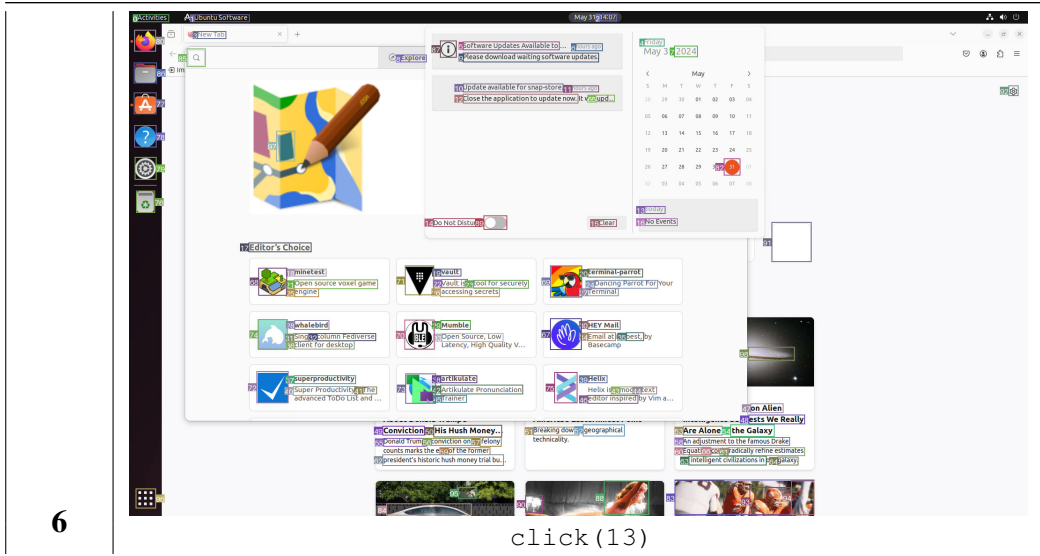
Activities Ubuntu Software May 31 14:07

New Tab

Software Updates Available to...
Please download waiting software updates.

Update available for snap-store
Close the application to update now. It ...upd...

Today
May 31 2024

May

| S | M | T | W | T | F | S |
|---|---|---|---|---|---|---|
| 28 | 29 | 30 | 01 | 02 | 03 | 04 |
| 05 | 06 | 07 | 08 | 09 | 10 | 11 |
| 12 | 13 | 14 | 15 | 16 | 17 | 18 |
| 19 | 20 | 21 | 22 | 23 | 24 | 25 |
| 26 | 27 | 28 | 29 | 30 | 31 | 01 |
| 02 | 03 | 04 | 05 | 06 | 07 | 08 |

Today
No Events

Do Not Disturb
Clear

Explore

Editor's Choice

minetest
Open source voxel game engine

vault
Vault is a tool for securely accessing secrets

terminal-parrot
Dancing Parrot For Your Terminal

whalebird
Single-column Fediverse client for desktop

Mumble
Open Source, Low Latency, High Quality V...

HEY Mail
Email at its best, by Basecamp

superproductivity
Super Productivity - The advanced ToDo List and ...

artikulate
Artikulate Pronunciation Trainer

Helix
Helix is a modal text editor inspired by Vim a...

Conviction His Hush Money...
Donald Trump's conviction on 34 felony counts marks the end of the former president's historic hush money trial bu...

Breaking down geographical technicality.

on Alien
ests We Really
Are Alone in the Galaxy
An adjustment to the famous Drake equation could radically refine estimates of intelligent civilizations in our galaxy.

6

click(13)